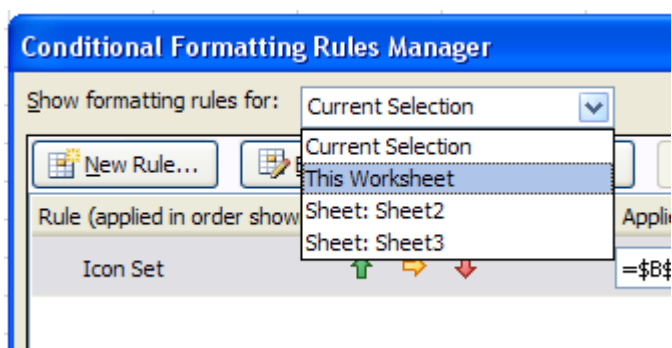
Conditional Formatting Rules Manager

Show formatting rules for: Current Selection

Current Selection
This Worksheet
Sheet: Sheet2
Sheet: Sheet3

New Rule...

E

Rule (applied in order show

Appli

Icon Set

=$B$